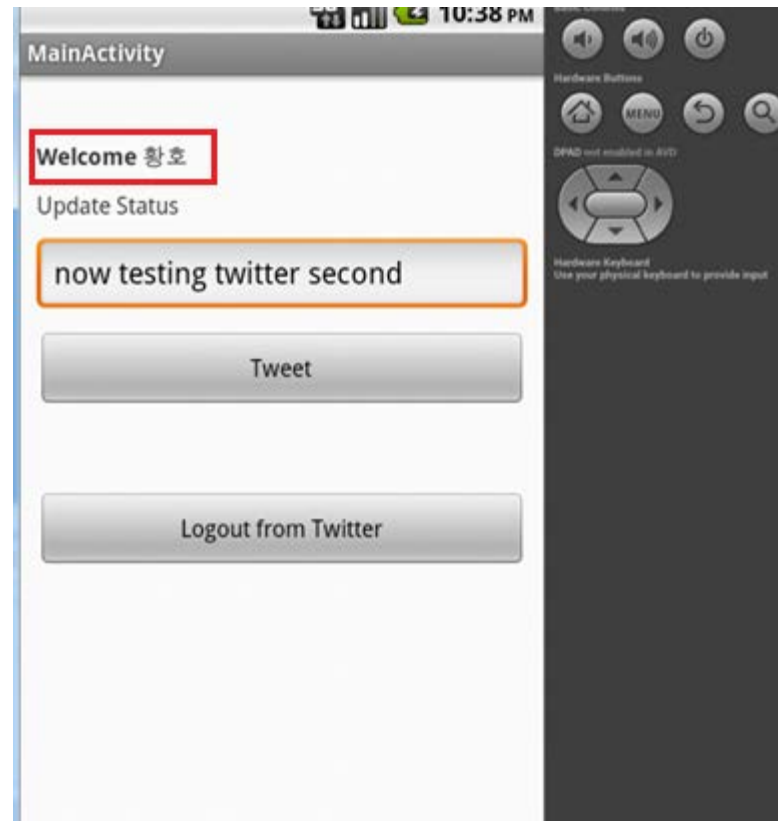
10:38 PM

MainActivity

Welcome 황호

Update Status

now testing twitter second

Tweet

Logout from Twitter

Hardware Buttons

MENU

DPAD not enabled in AVD

Hardware Keyboard
Use your physical keyboard to provide input